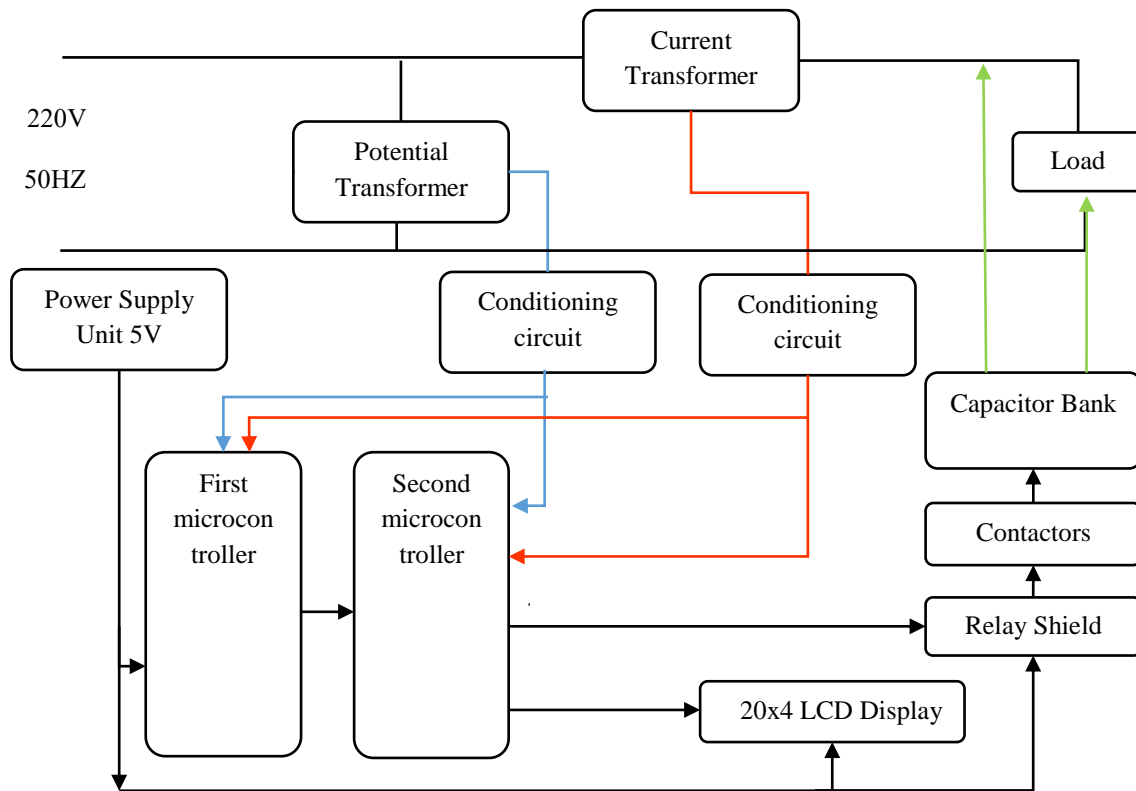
Current Transformer

220V

50HZ

Potential Transformer

Load

Power Supply Unit 5V

Conditioning circuit

Conditioning circuit

Capacitor Bank

First microcon troller

Second microcon troller

Contactors

Relay Shield

20x4 LCD Display